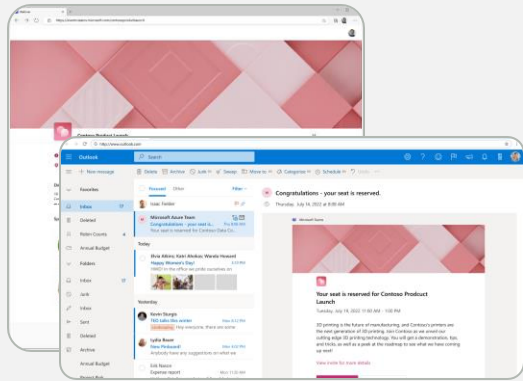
Outlook

Search

New message

Delete Archive Junk Sweep Move to Categorize Schedule Undo

Favorites

Inbox

Deleted

Annual Budget

Folders

Inbox

Junk

Inbox

Sent

Deleted

Archive

Annual Budget

Focused Other Filter

Isaac Fielder

Microsoft Azure Team

Congratulations - your seat is...

Today

Happy Women's Day!

Yesterday

Kevin Sturgis

Lydia Bauer

New Pinboard!

Congratulations - your seat is reserved.

Thursday, July 14, 2022

Microsoft Teams

Your seat is reserved for Contoso Product Launch

3D printing is the future of manufacturing, and Contoso's printers are the new generation of 3D printing. Join Contoso as we unveil our cutting edge 3D printing technology. You will get a demonstration, tips, and tricks, as well as a peek at the roadmap to see what we have coming up next!

Contoso Product Launch